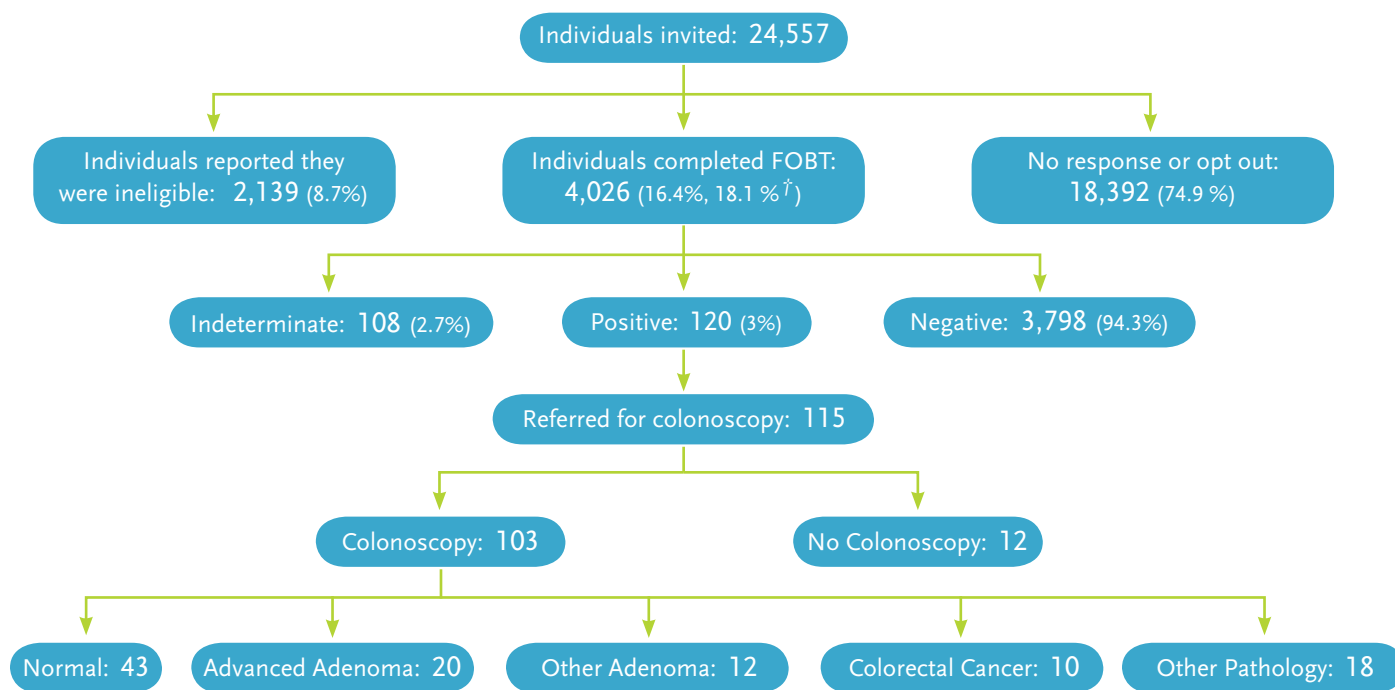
Individuals invited: 24,557

Individuals reported they were ineligible: 2,139 (8.7%)

Individuals completed FOBT: 4,026 (16.4%, 18.1 %$^{\dagger}$)

No response or opt out: 18,392 (74.9 %)

Indeterminate: 108 (2.7%)

Positive: 120 (3%)

Negative: 3,798 (94.3%)

Referred for colonoscopy: 115

Colonoscopy: 103

No Colonoscopy: 12

Normal: 43

Advanced Adenoma: 20

Other Adenoma: 12

Colorectal Cancer: 10

Other Pathology: 18